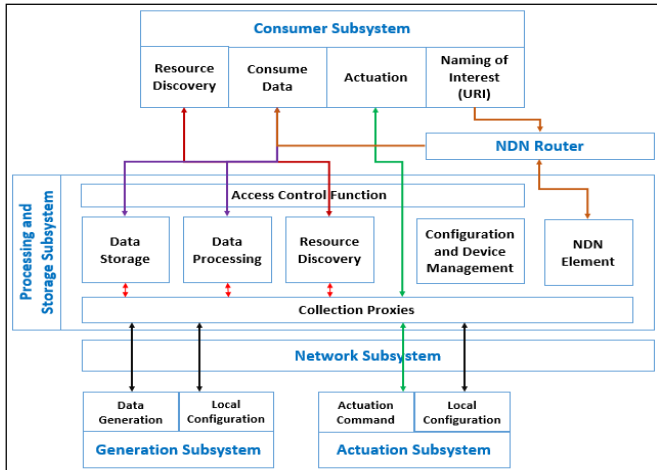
Consumer Subsystem

Resource Discovery

Consume Data

Actuation

Naming of Interest (URI)

NDN Router

Processing and Storage Subsystem

Access Control Function

Data Storage

Data Processing

Resource Discovery

Configuration and Device Management

NDN Element

Collection Proxies

Network Subsystem

Data Generation

Local Configuration

Generation Subsystem

Actuation Command

Local Configuration

Actuation Subsystem